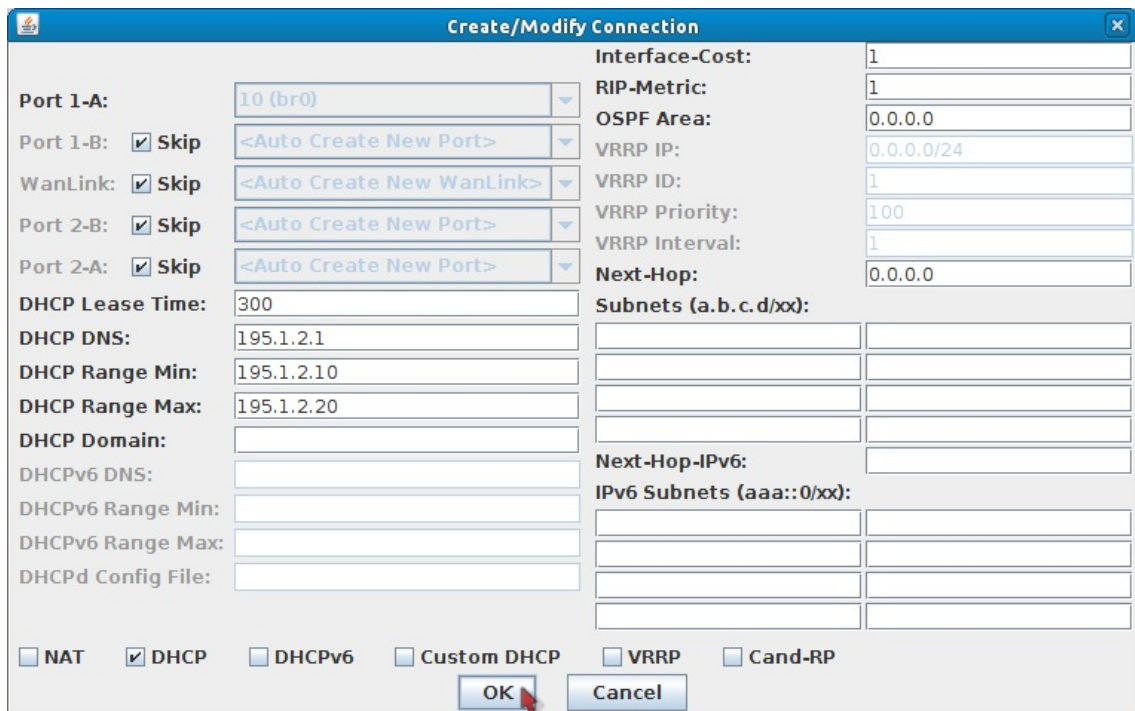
Create/Modify Connection

Port 1-A: 10 (br0)
Port 1-B: Skip <Auto Create New Port>
WanLink: Skip <Auto Create New WanLink>
Port 2-B: Skip <Auto Create New Port>
Port 2-A: Skip <Auto Create New Port>
DHCP Lease Time: 300
DHCP DNS: 195.1.2.1
DHCP Range Min: 195.1.2.10
DHCP Range Max: 195.1.2.20
DHCP Domain:
DHCPv6 DNS:
DHCPv6 Range Min:
DHCPv6 Range Max:
DHCPd Config File:

Interface-Cost: 1
RIP-Metric: 1
OSPF Area: 0.0.0.0
VRRP IP: 0.0.0.0/24
VRRP ID: 1
VRRP Priority: 100
VRRP Interval: 1
Next-Hop: 0.0.0.0
Subnets (a.b.c.d/xx):
Next-Hop-IPv6:
IPv6 Subnets (aaa::0/xx):

NAT DHCP DHCPv6 Custom DHCP VRRP Cand-RP

OK Cancel